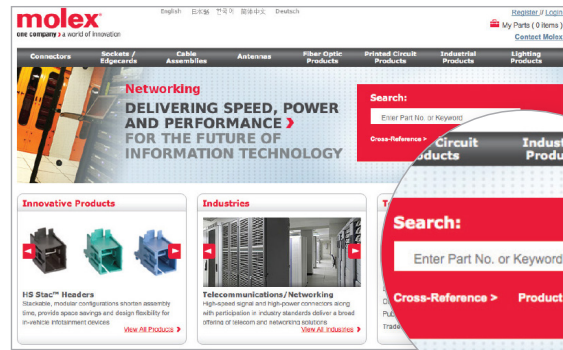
molex
one company > a world of innovation

English 日本語 한국어 简体中文 Deutsch

Register | Login
My Parts ( 0 items )
Contact Molex

Connectors
Sockets / Edgecards
Cable Assemblies
Antennas
Fiber Optic Products
Printed Circuit Products
Industrial Products
Lighting Products

Networking
DELIVERING SPEED, POWER AND PERFORMANCE >
FOR THE FUTURE OF INFORMATION TECHNOLOGY

Search:
Enter Part No. or Keyword
Cross-Reference >

Circuit Products
Indust Produ

Search:
Enter Part No. or Keyword
Cross-Reference >
Product

Innovative Products
HS Stac™ Headers
Stackable, modular configurations shorten assembly time, provide space savings and design flexibility for in-vehicle infotainment devices
View All Products >

Industries
Telecommunications/Networking
High-speed signal and high-power connectors along with participation in industry standards deliver a broad offering of telecom and networking solutions
View All Industries >

Te
Pub
Trade